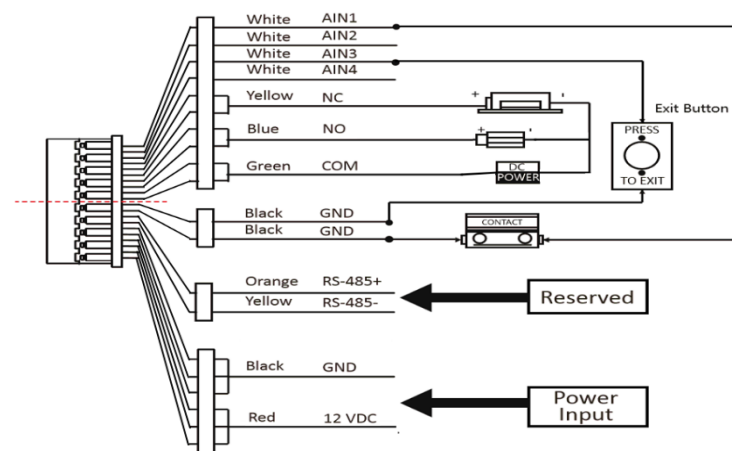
White AIN1
White AIN2
White AIN3
White AIN4
Yellow NC
Blue NO
Green COM
Black GND
Black GND
Orange RS-485+
Yellow RS-485-
Black GND
Red 12 VDC

+
-
+
-
DC
POWER
Exit Button
PRESS
TO EXIT
CONTACT
Reserved
Power Input